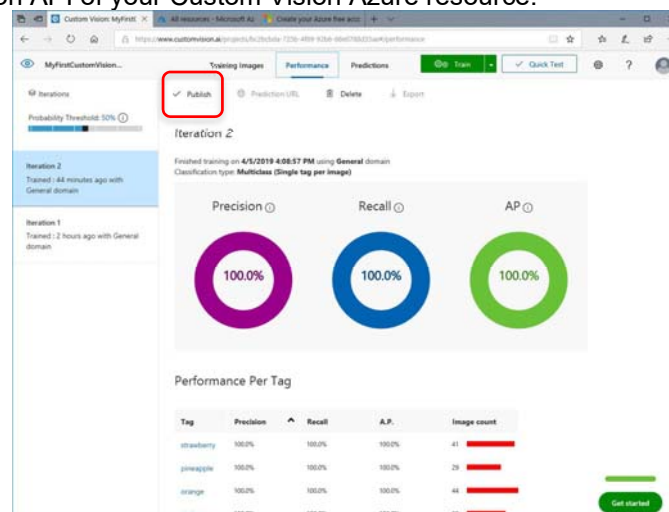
on API of your Custom Vision Azure resource.

Custom Vision: MyFirst | All resources - Microsoft Az | Create your Azure free acco

https://www.customvision.ai/projects/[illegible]/performance

MyFirstCustomVision...

Training Images | Performance | Predictions

Train | Quick Test

Iterations

Probability Threshold: 50%

Publish | Prediction URL | Delete | Export

Iteration 2

Trained : 44 minutes ago with General domain

Iteration 1

Trained : 2 hours ago with General domain

Iteration 2

Finished training on 4/5/2019 4:08:57 PM using General domain
Classification type: Multiclass (Single tag per image)

Precision

100.0%

Recall

100.0%

AP

100.0%

Performance Per Tag

| Tag | Precision | Recall | A.P. | Image count |
|---|---|---|---|---|
| strawberry | 100.0% | 100.0% | 100.0% | 41 |
| pineapple | 100.0% | 100.0% | 100.0% | 29 |
| orange | 100.0% | 100.0% | 100.0% | 44 |

Get started